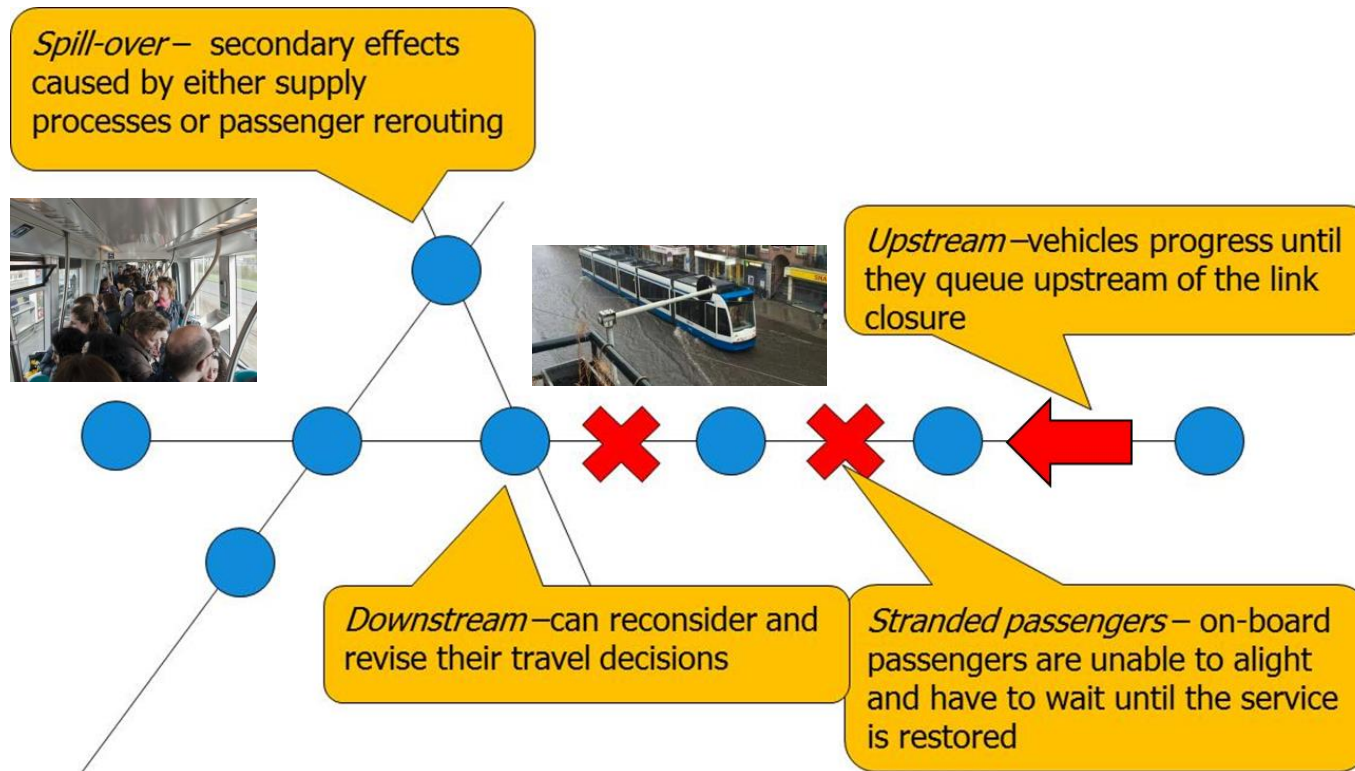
*Spill-over* – secondary effects caused by either supply processes or passenger rerouting

*Upstream* –vehicles progress until they queue upstream of the link closure

*Downstream* –can reconsider and revise their travel decisions

*Stranded passengers* – on-board passengers are unable to alight and have to wait until the service is restored